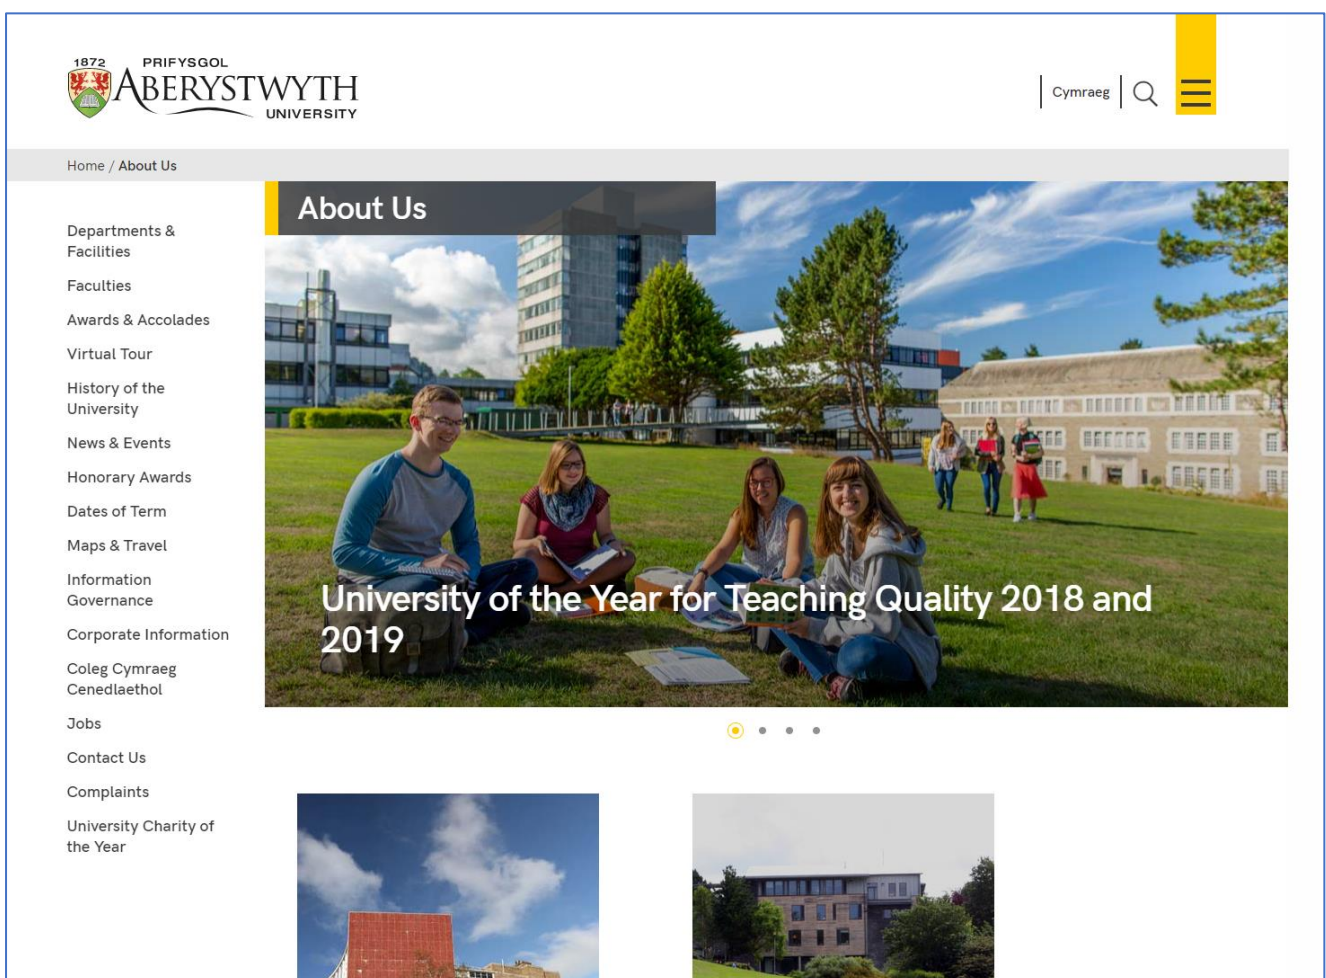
1872 PRIFYSGOL ABERYSTWYTH UNIVERSITY

Cymraeg

Home / About Us

About Us

Departments & Facilities

Faculties

Awards & Accolades

Virtual Tour

History of the University

News & Events

Honorary Awards

Dates of Term

Maps & Travel

Information Governance

Corporate Information

Coleg Cymraeg Cenedlaethol

Jobs

Contact Us

Complaints

University Charity of the Year

University of the Year for Teaching Quality 2018 and 2019